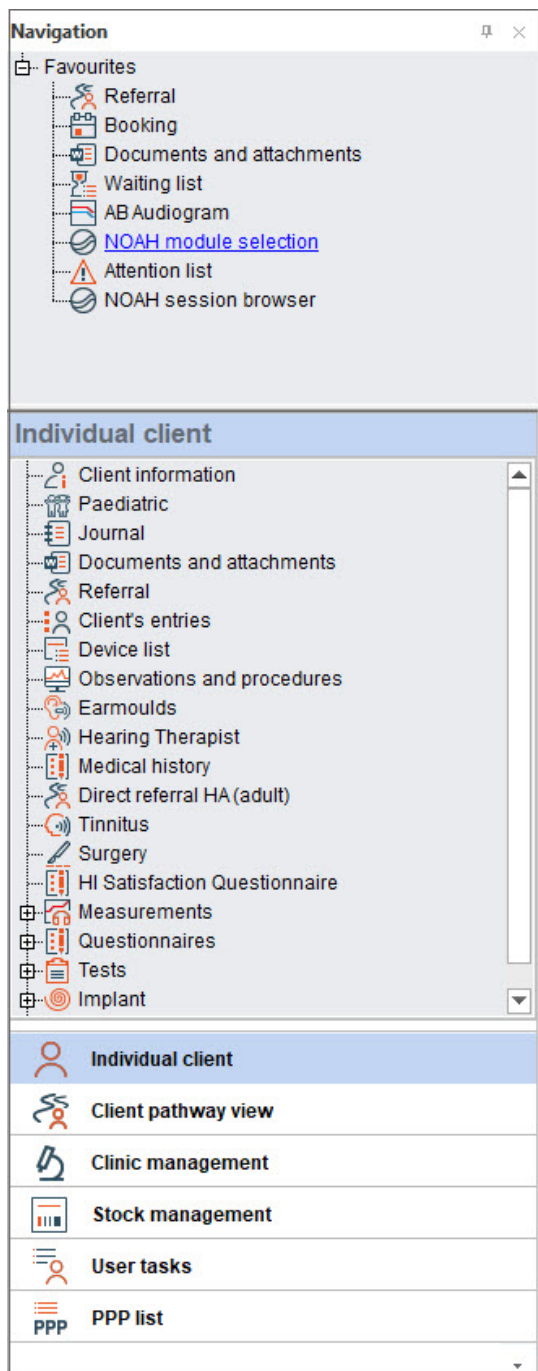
Navigation

Favourites
Referral
Booking
Documents and attachments
Waiting list
AB Audiogram
NOAH module selection
Attention list
NOAH session browser

Individual client

Client information
Paediatric
Journal
Documents and attachments
Referral
Client's entries
Device list
Observations and procedures
Earmoulds
Hearing Therapist
Medical history
Direct referral HA (adult)
Tinnitus
Surgery
HI Satisfaction Questionnaire
Measurements
Questionnaires
Tests
Implant

Individual client
Client pathway view
Clinic management
Stock management
User tasks
PPP PPP list